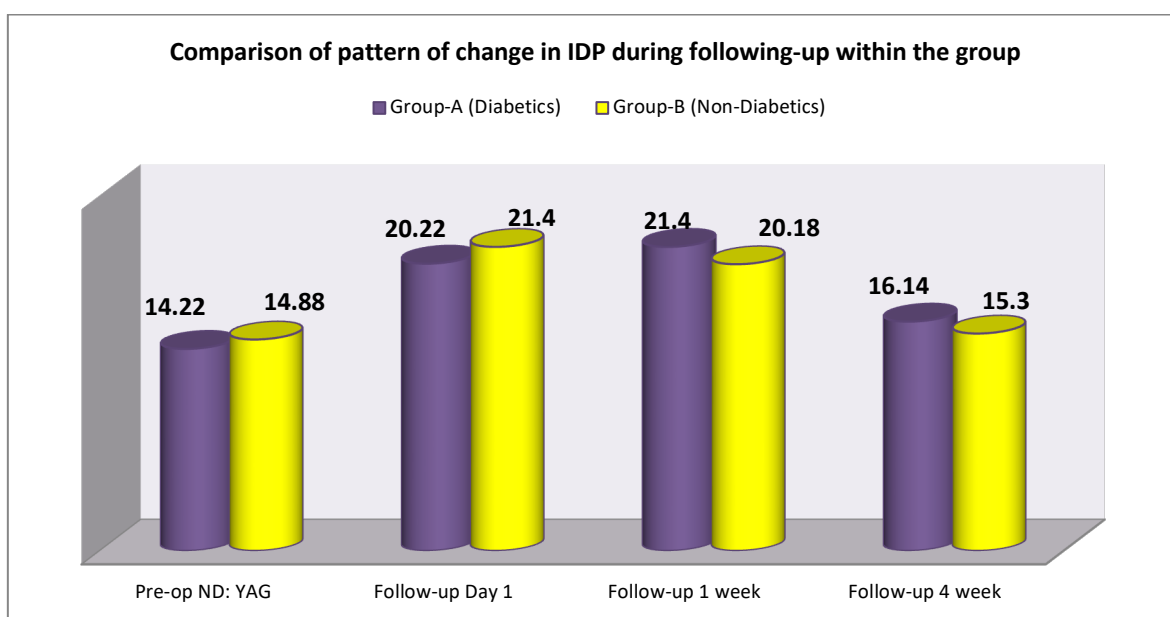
Comparison of pattern of change in IDP during following-up within the group

Group-A (Diabetics)  Group-B (Non-Diabetics)

14.22
14.88
20.22
21.4
21.4
20.18
16.14
15.3

Pre-op ND: YAG
Follow-up Day 1
Follow-up 1 week
Follow-up 4 week